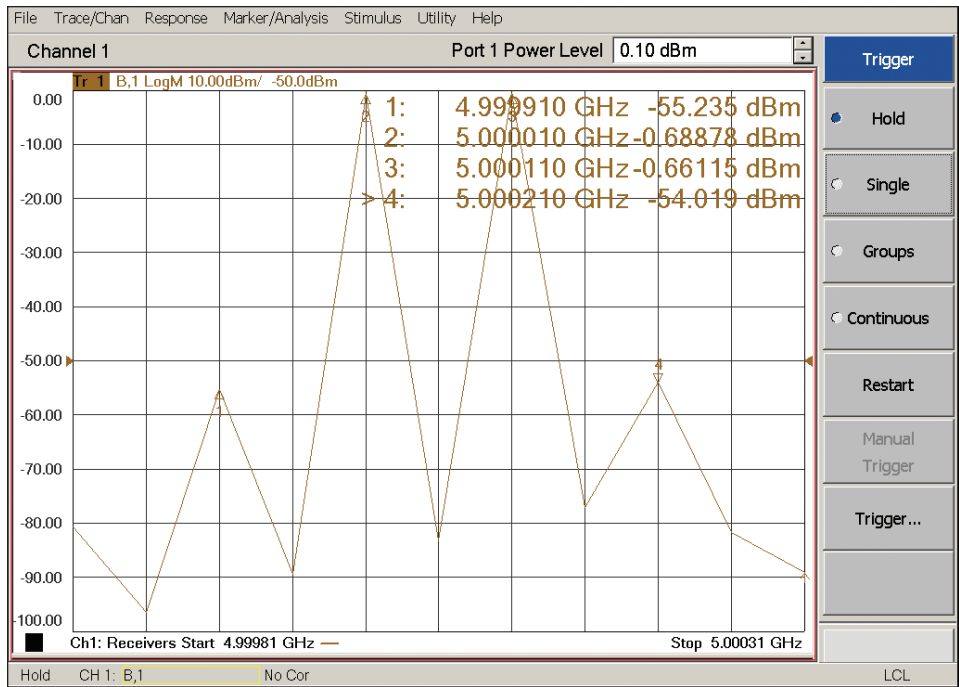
File Trace/Chan Response Marker/Analysis Stimulus Utility Help

Channel 1

Port 1 Power Level 0.10 dBm

Trigger

Tr 1 B,1 LogM 10.00dBm/ -50.0dBm

1: 4.999910 GHz -55.235 dBm
2: 5.000010 GHz -0.68878 dBm
3: 5.000110 GHz -0.66115 dBm
> 4: 5.000210 GHz -54.019 dBm

0.00
-10.00
-20.00
-30.00
-40.00
-50.00
-60.00
-70.00
-80.00
-90.00
-100.00

1
2
3
4

Hold

Single

Groups

Continuous

Restart

Manual Trigger

Trigger...

Ch1: Receivers Start 4.99981 GHz —

Stop 5.00031 GHz

Hold CH 1: B,1 No Cor LCL